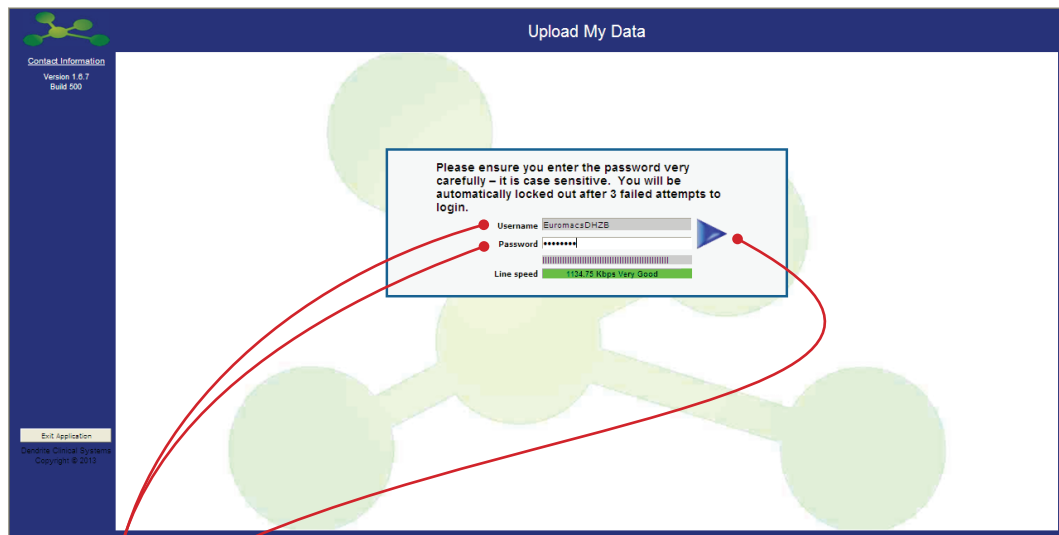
Upload My Data

Contact Information

Version 1.6.7
Build 500

Please ensure you enter the password very carefully – it is case sensitive. You will be automatically locked out after 3 failed attempts to login.

Username EuromacsDHZB

Password ••••••••

Line speed 1134.75 Kbps Very Good

Exit Application

Dendrite Clinical Systems
Copyright © 2013